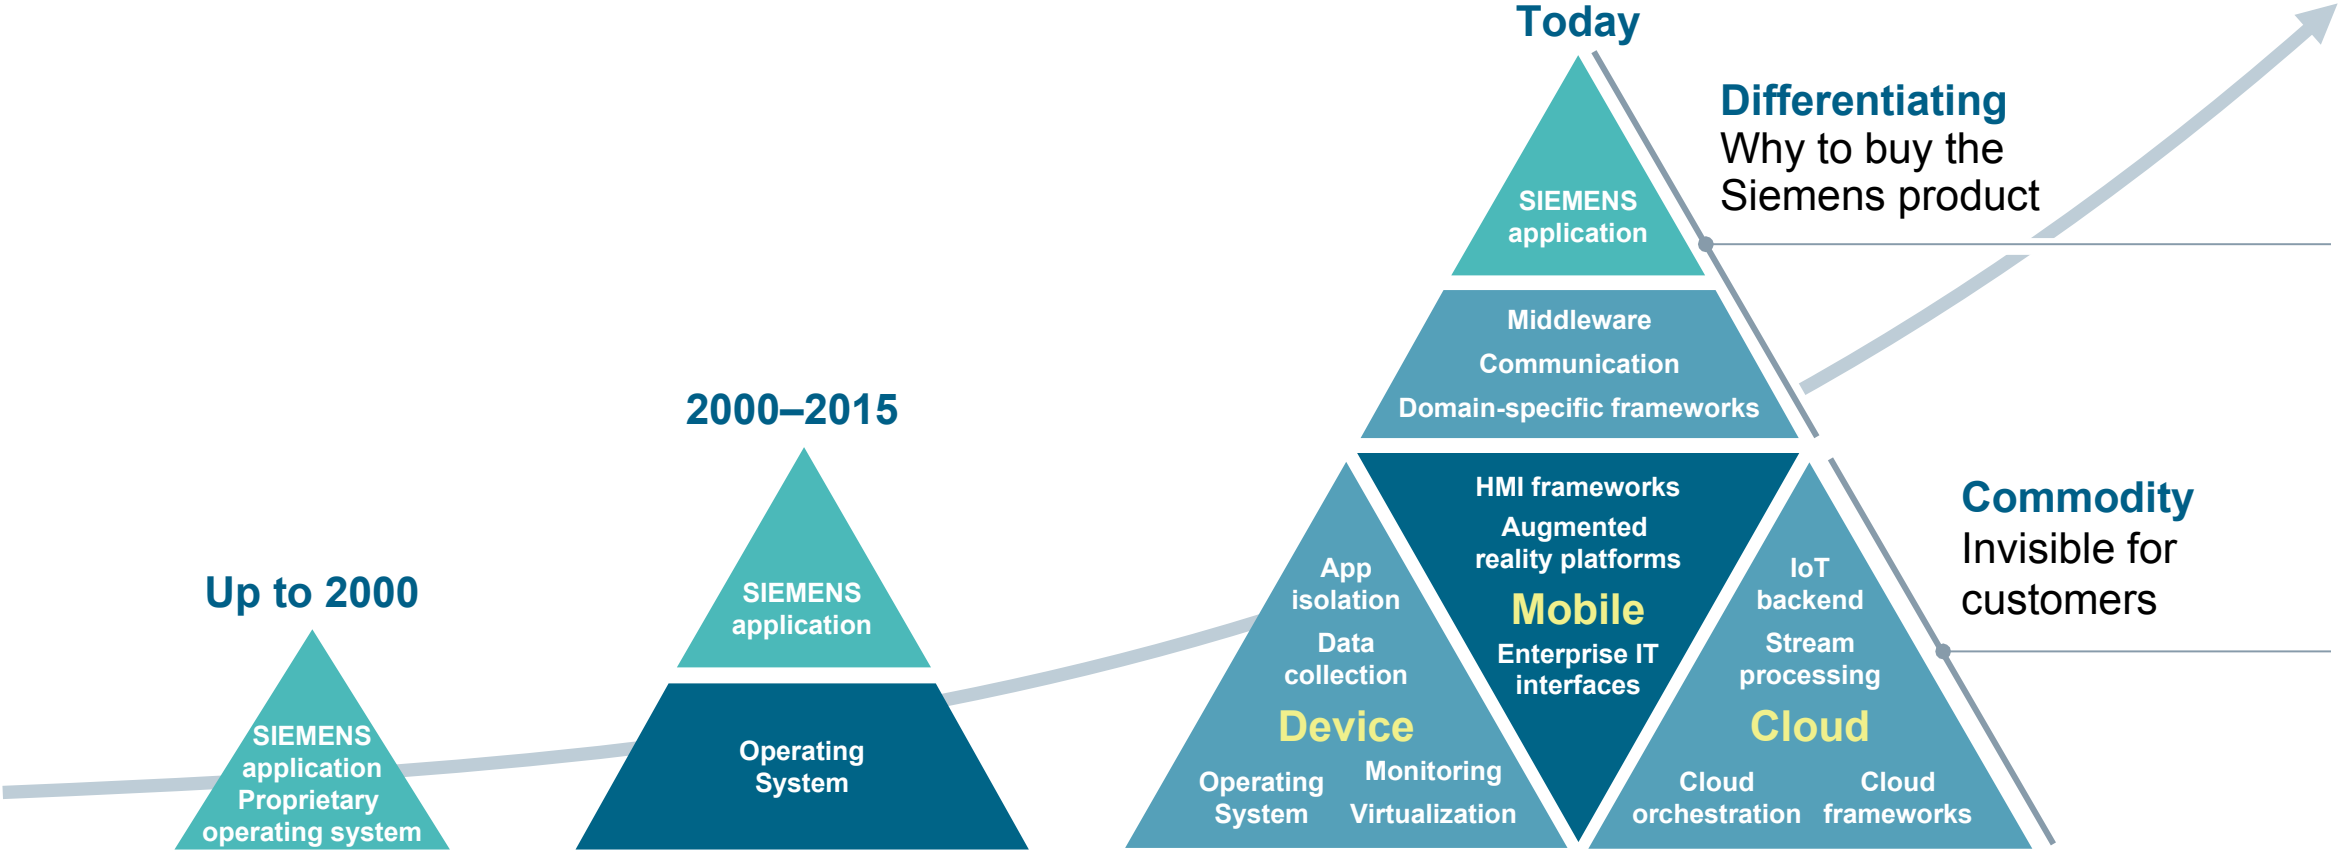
Up to 2000

SIEMENS application Proprietary operating system

2000–2015

SIEMENS application

Operating System

Today

SIEMENS application

Middleware

Communication

Domain-specific frameworks

HMI frameworks

Augmented reality platforms

Mobile

Enterprise IT interfaces

App isolation

Data collection

Device

Operating System

Monitoring

Virtualization

IoT backend

Stream processing

Cloud

Cloud orchestration

Cloud frameworks

Differentiating
Why to buy the Siemens product

Commodity
Invisible for customers